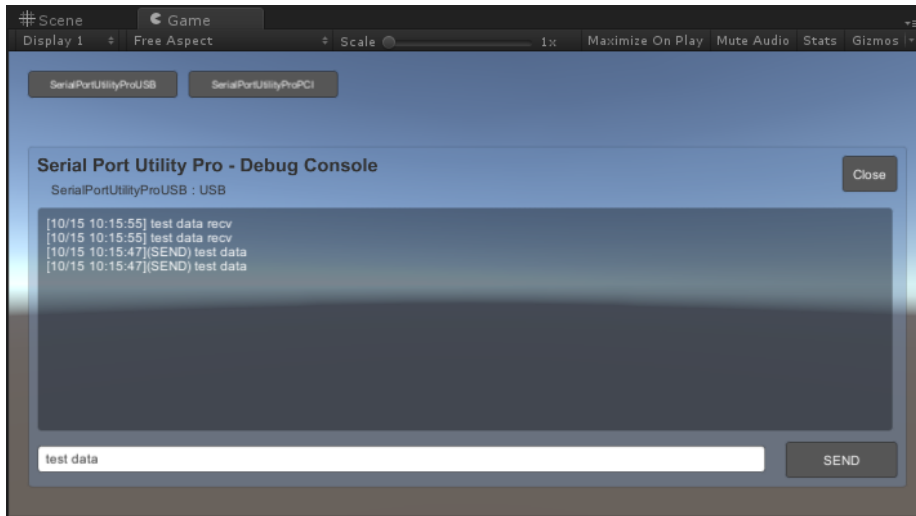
Scene
Game
Display 1
Free Aspect
Scale
1x
Maximize On Play
Mute Audio
Stats
Gizmos

SerialPortUtilityProUSB
SerialPortUtilityProPCI

Serial Port Utility Pro - Debug Console
SerialPortUtilityProUSB : USB
Close

[10/15 10:15:55] test data recv
[10/15 10:15:55] test data recv
[10/15 10:15:47](SEND) test data
[10/15 10:15:47](SEND) test data

test data
SEND